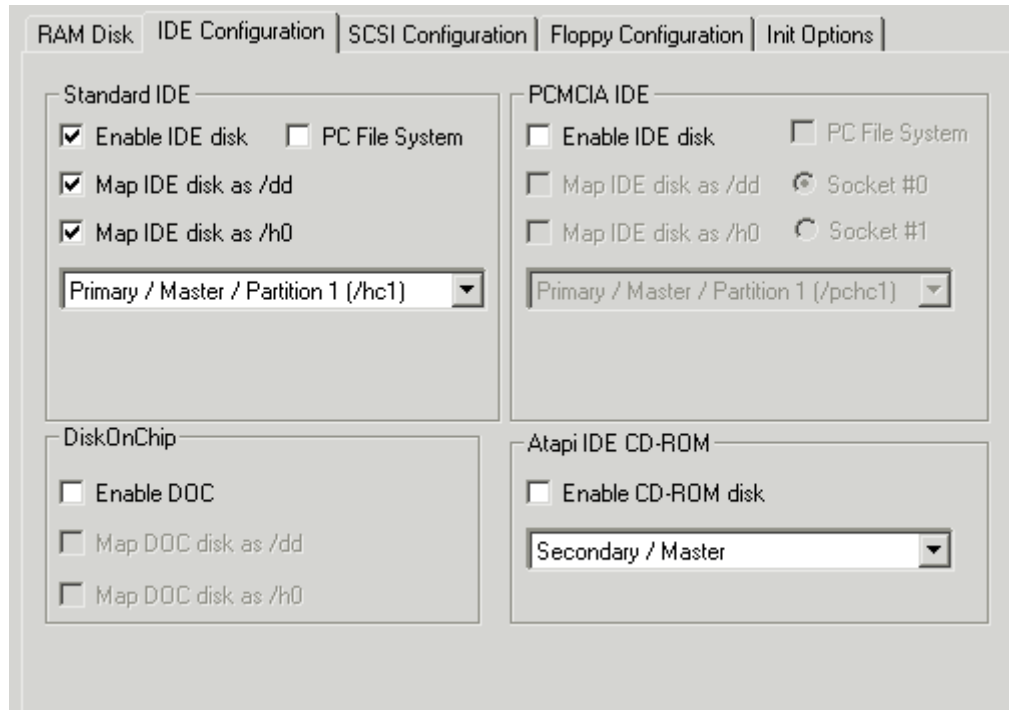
RAM Disk | IDE Configuration | SCSI Configuration | Floppy Configuration | Init Options

Standard IDE
Enable IDE disk
PC File System
Map IDE disk as /dd
Map IDE disk as /h0
Primary / Master / Partition 1 (/hc1)

PCMCIA IDE
Enable IDE disk
PC File System
Map IDE disk as /dd
Socket #0
Map IDE disk as /h0
Socket #1
Primary / Master / Partition 1 (/pchc1)

DiskOnChip
Enable DOC
Map DOC disk as /dd
Map DOC disk as /h0

Atapi IDE CD-ROM
Enable CD-ROM disk
Secondary / Master